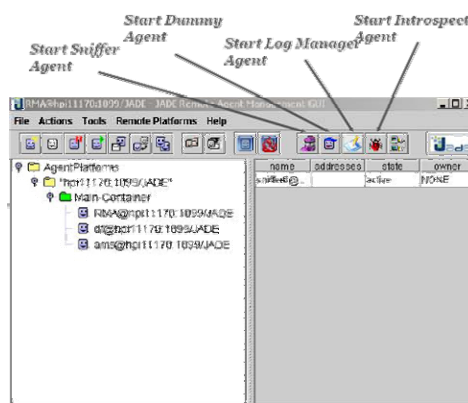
Start Dummy Agent

Start Sniffer Agent

Start Log Manager Agent

Start Introspect Agent

RMA@hpi11170:1099/JADE - JADE Remote Agent Management GUI

File Actions Tools Remote Platforms Help

AgentPlatforms
"hpi11170:1099/JADE"
Main-Container
RMA@hpi11170:1099/JADE
df@hpi11170:1099/JADE
ams@hpi11170:1099/JADE

| name | addresses | state | owner |
|---|---|---|---|
| sniffer@... | | active | NONE |